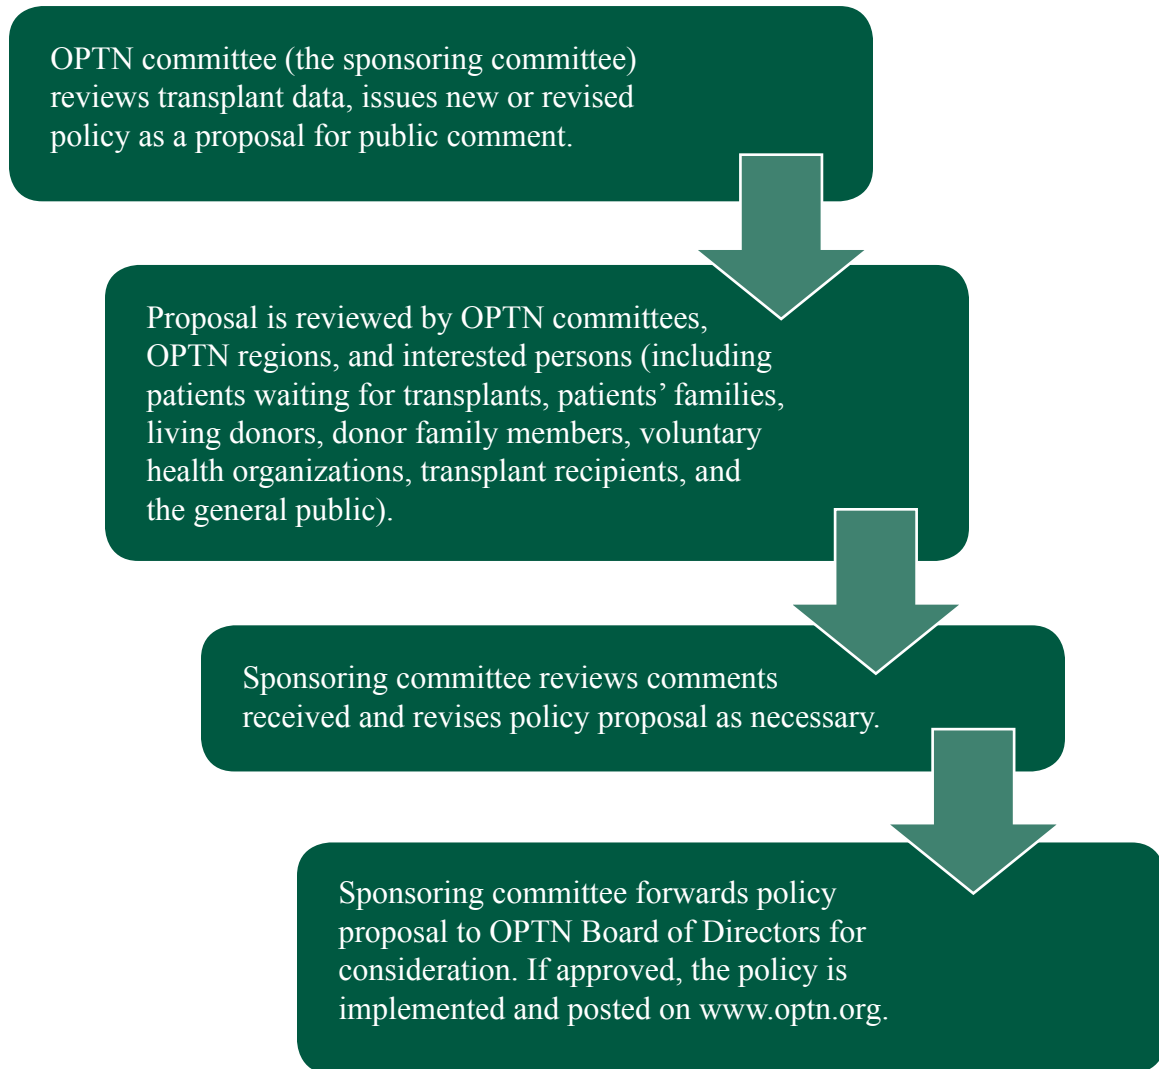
OPTN committee (the sponsoring committee) reviews transplant data, issues new or revised policy as a proposal for public comment.

Proposal is reviewed by OPTN committees, OPTN regions, and interested persons (including patients waiting for transplants, patients' families, living donors, donor family members, voluntary health organizations, transplant recipients, and the general public).

Sponsoring committee reviews comments received and revises policy proposal as necessary.

Sponsoring committee forwards policy proposal to OPTN Board of Directors for consideration. If approved, the policy is implemented and posted on www.optn.org.